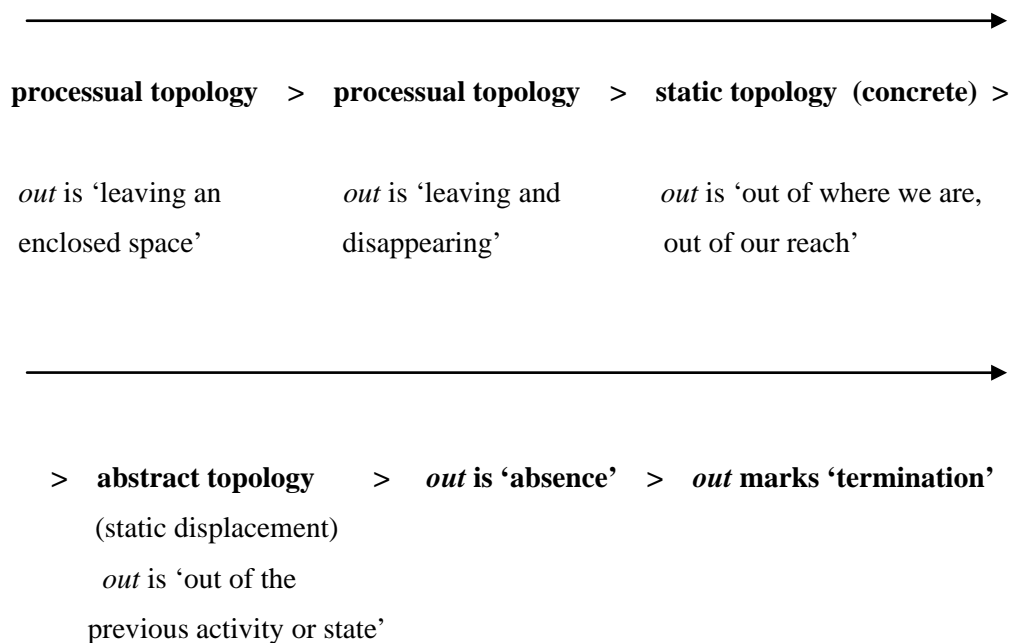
processual topology > processual topology > static topology (concrete) >

out is 'leaving an enclosed space'

out is 'leaving and disappearing'

out is 'out of where we are, out of our reach'

> abstract topology > out is 'absence' > out marks 'termination'

(static displacement)

out is 'out of the previous activity or state'